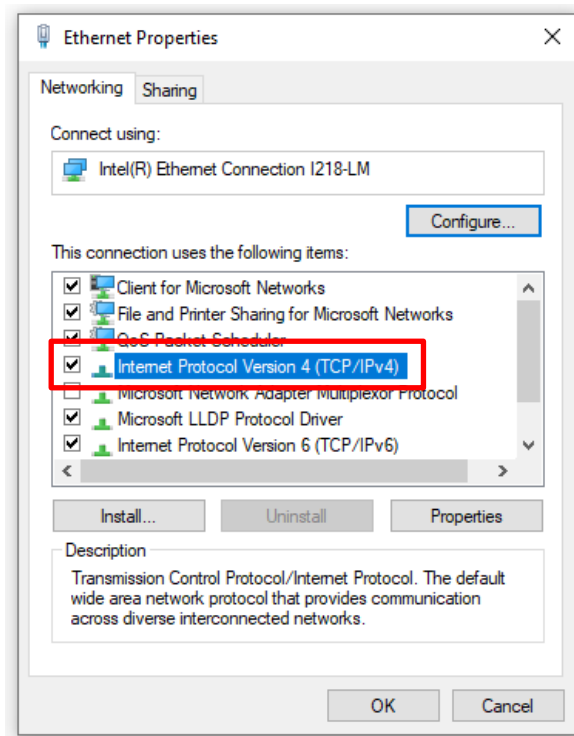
Ethernet Properties

Networking Sharing

Connect using:

Intel(R) Ethernet Connection I218-LM

Configure...

This connection uses the following items:

Client for Microsoft Networks
File and Printer Sharing for Microsoft Networks
QoS Packet Scheduler
Internet Protocol Version 4 (TCP/IPv4)
Microsoft Network Adapter Multiplexor Protocol
Microsoft LLDP Protocol Driver
Internet Protocol Version 6 (TCP/IPv6)

Install... Uninstall Properties

Description

Transmission Control Protocol/Internet Protocol. The default wide area network protocol that provides communication across diverse interconnected networks.

OK Cancel